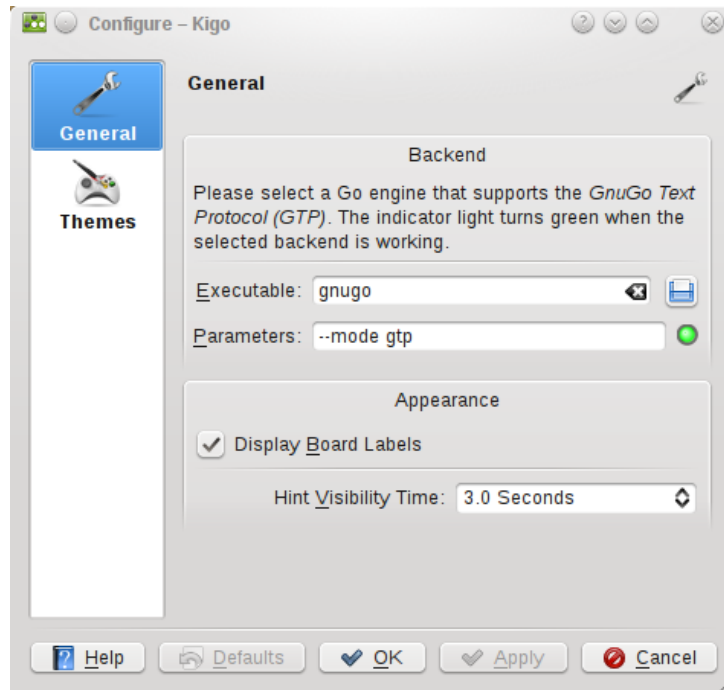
Configure – Kigo

General

Themes

General

Backend

Please select a Go engine that supports the *GnuGo Text Protocol (GTP)*. The indicator light turns green when the selected backend is working.

Executable: gnugo

Parameters: --mode gtp

Appearance

Display Board Labels

Hint Visibility Time: 3.0 Seconds

Help

Defaults

OK

Apply

Cancel